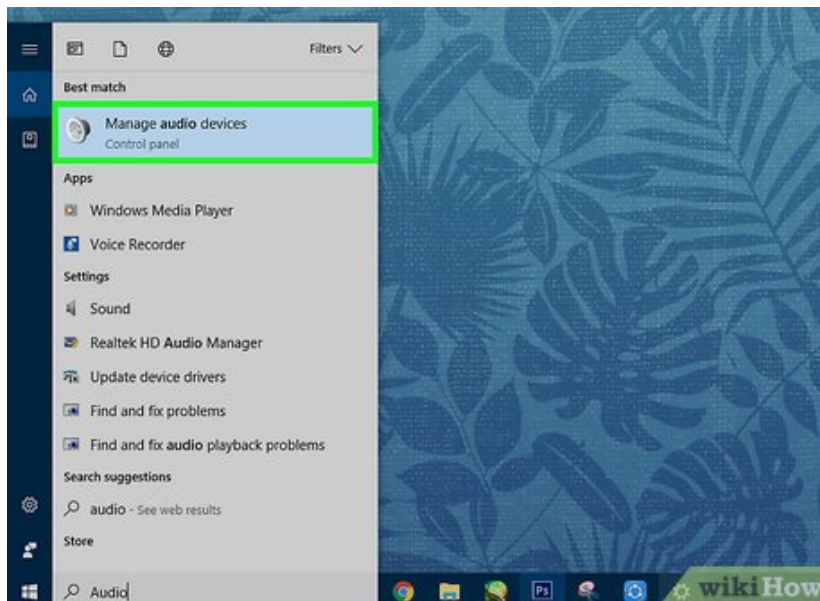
Filters

Best match

Manage audio devices
Control panel

Apps

Windows Media Player

Voice Recorder

Settings

Sound

Realtek HD Audio Manager

Update device drivers

Find and fix problems

Find and fix audio playback problems

Search suggestions

audio - See web results

Store

Audio

Ps

wikiHow